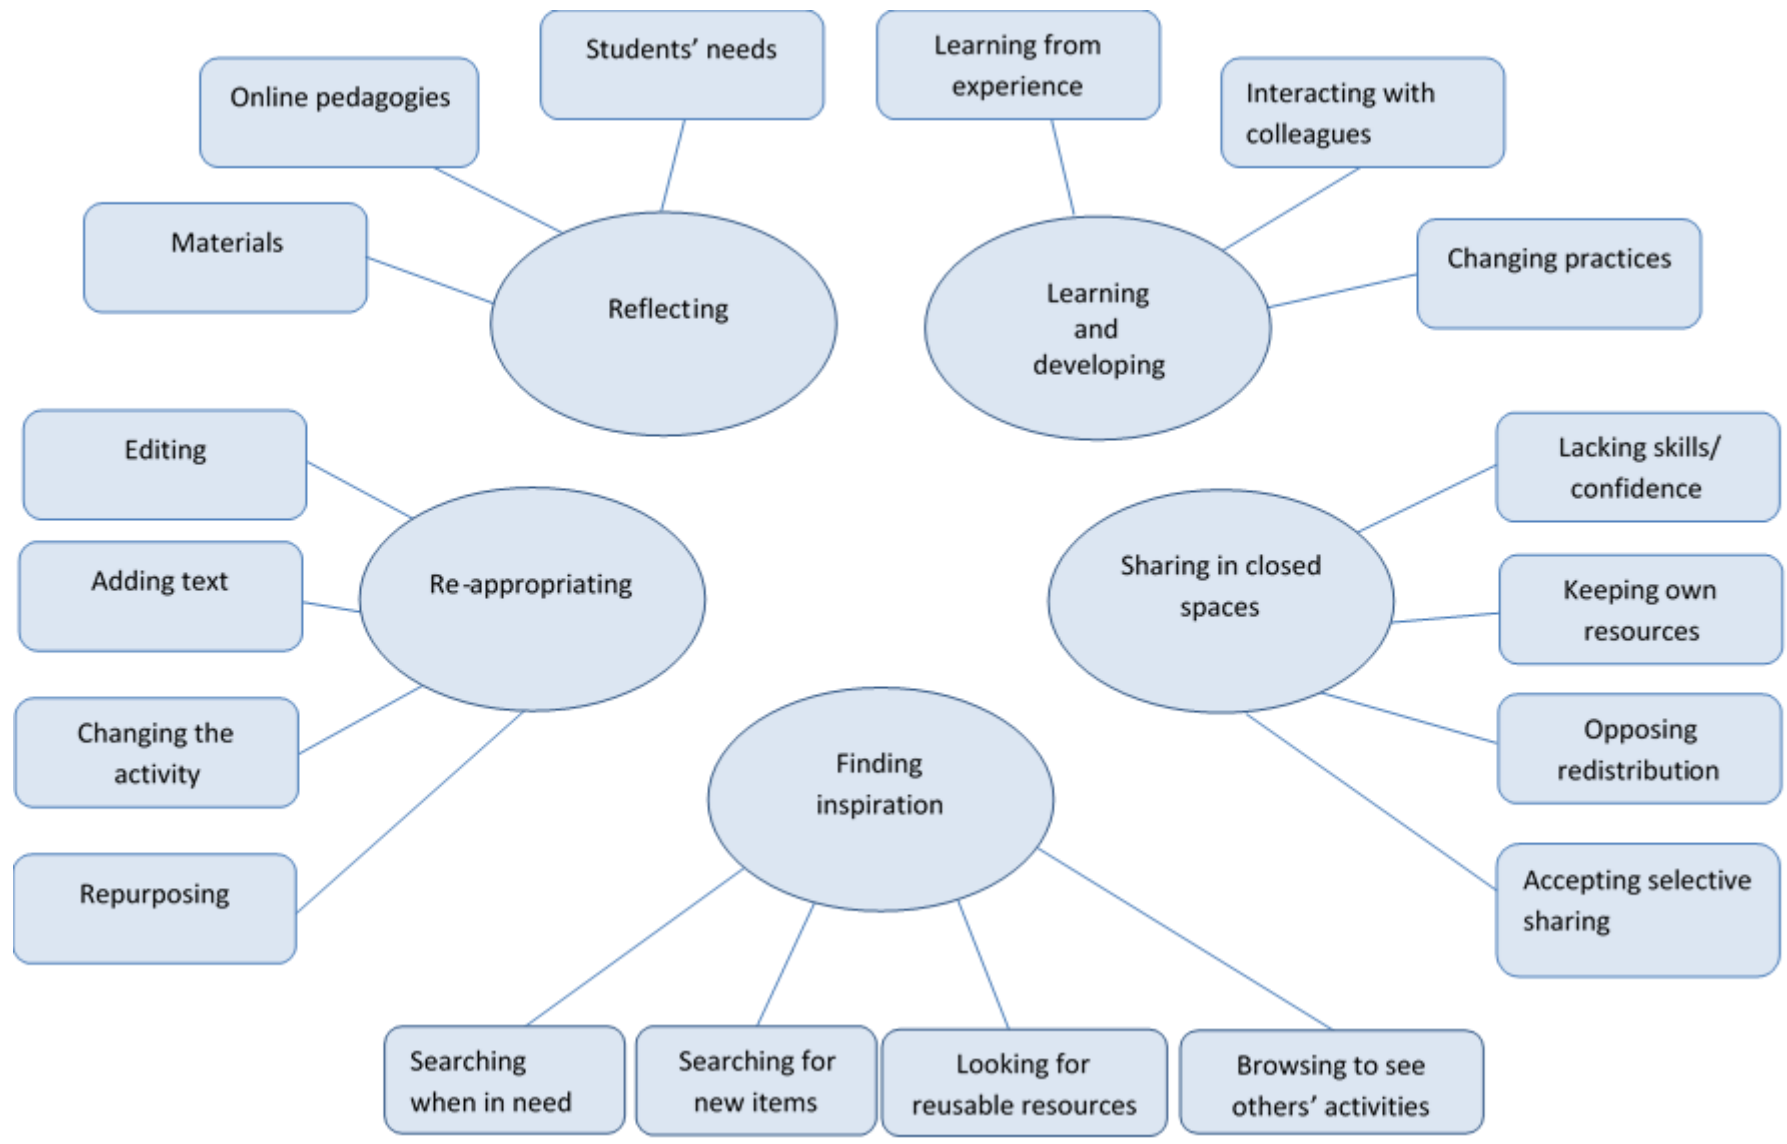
Students' needs

Online pedagogies

Materials

Reflecting

Learning from experience

Interacting with colleagues

Changing practices

Learning and developing

Editing

Adding text

Changing the activity

Repurposing

Re-appropriating

Lacking skills/ confidence

Keeping own resources

Opposing redistribution

Accepting selective sharing

Sharing in closed spaces

Finding inspiration

Searching when in need

Searching for new items

Looking for reusable resources

Browsing to see others' activities